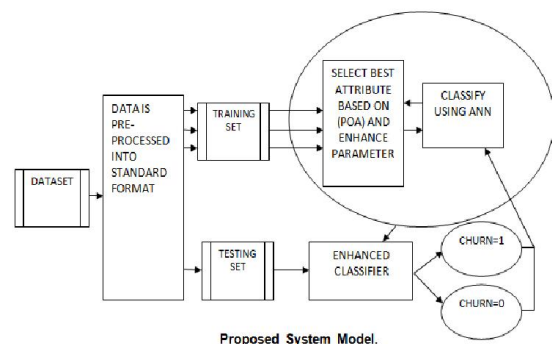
DATASET

DATA IS PRE-PROCESSED INTO STANDARD FORMAT

TRAINING SET

SELECT BEST ATTRIBUTE BASED ON (POA) AND ENHANCE PARAMETER

CLASSIFY USING ANN

TESTING SET

ENHANCED CLASSIFIER

CHURN=1

CHURN=0

Proposed System Model.